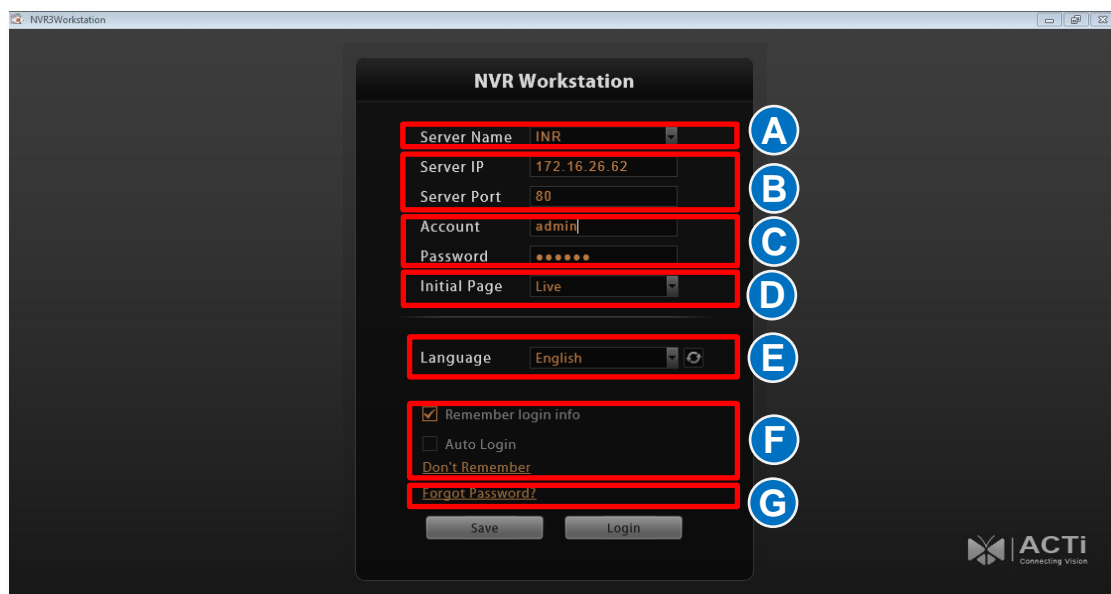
NVR3Workstation

NVR Workstation

Server Name INR

Server IP 172.16.26.62

Server Port 80

Account admin

Password ●●●●●●

Initial Page Live

Language English

Remember login info

Auto Login

Don't Remember

Forgot Password?

Save Login

A B C D E F G

ACTi Connecting Vision